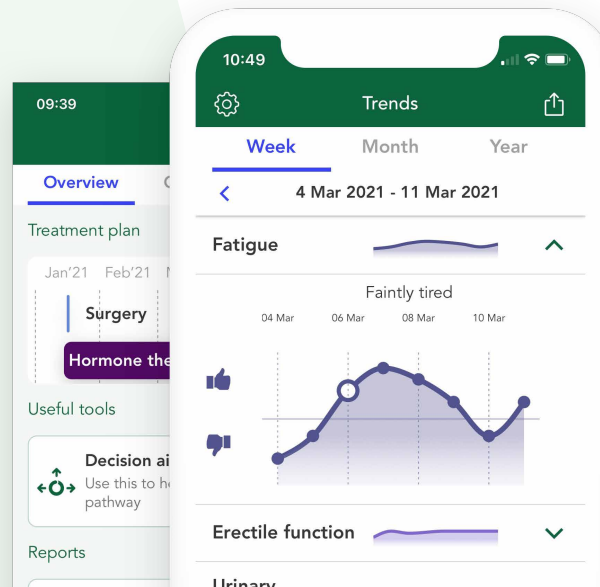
09:39

Overview

Treatment plan

Jan'21 Feb'21

Surgery

Hormone the

Useful tools

Decision ai
Use this to he
pathway

Reports

10:49

Trends

Week Month Year

4 Mar 2021 - 11 Mar 2021

Fatigue

Faintly tired

04 Mar 06 Mar 08 Mar 10 Mar

Erectile function

Urinary